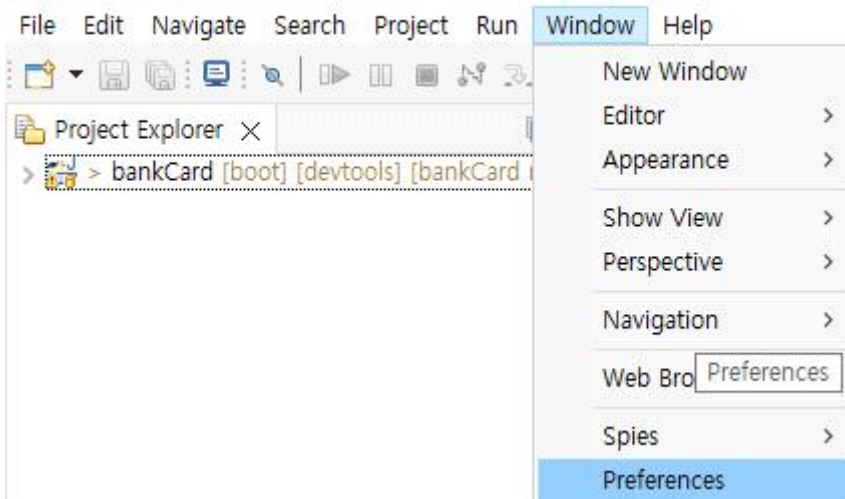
File Edit Navigate Search Project Run Window Help

Project Explorer ×

> bankCard [boot] [devtools] [bankCard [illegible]

New Window
Editor >
Appearance >
Show View >
Perspective >
Navigation >
Web Bro Preferences
Spies >
Preferences